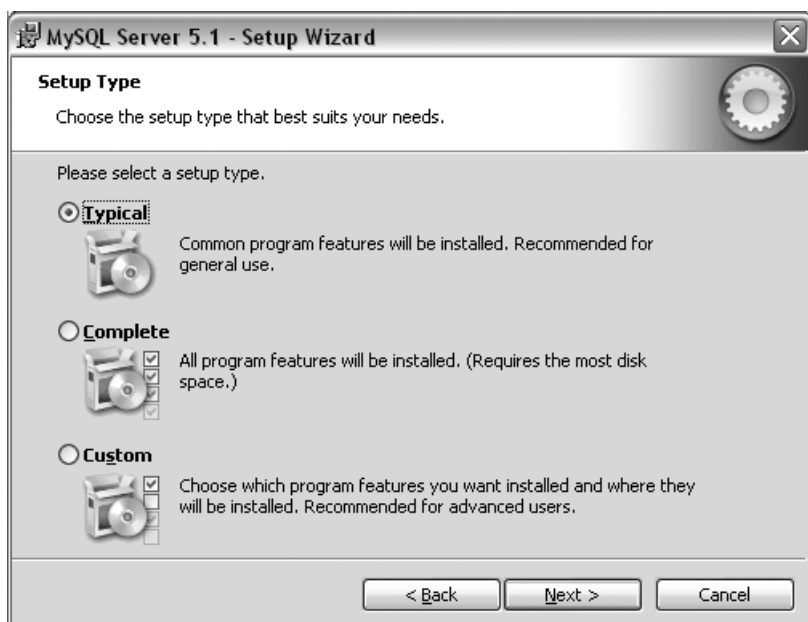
MySQL Server 5.1 - Setup Wizard

Setup Type

Choose the setup type that best suits your needs.

Please select a setup type.

Typical

Common program features will be installed. Recommended for general use.

Complete

All program features will be installed. (Requires the most disk space.)

Custom

Choose which program features you want installed and where they will be installed. Recommended for advanced users.

< Back
Next >
Cancel